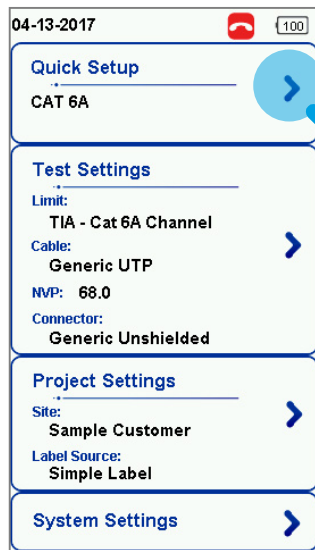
04-13-2017 100

Quick Setup
CAT 6A

Test Settings
Limit:
TIA - Cat 6A Channel
Cable:
Generic UTP
NVP: 68.0
Connector:
Generic Unshielded

Project Settings
Site:
Sample Customer
Label Source:
Simple Label

System Settings